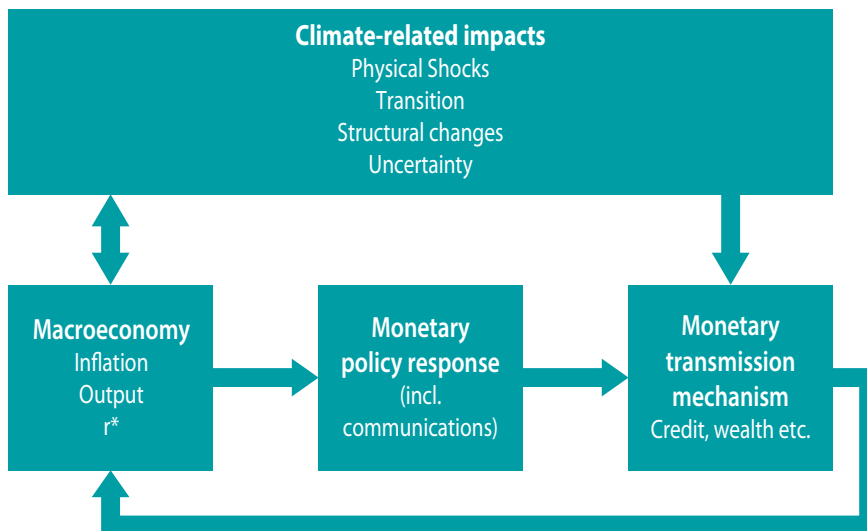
Climate-related impacts
Physical Shocks
Transition
Structural changes
Uncertainty

Macroeconomy
Inflation
Output
r*

Monetary policy response
(incl. communications)

Monetary transmission mechanism
Credit, wealth etc.